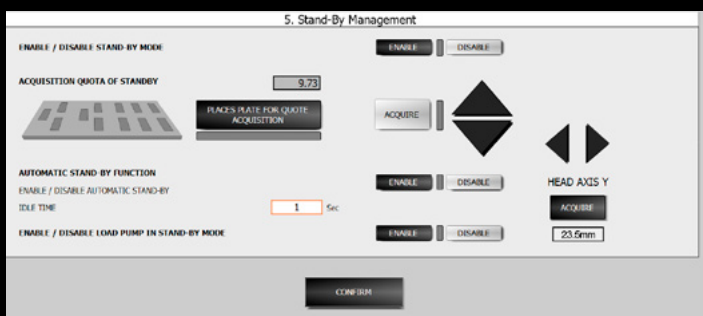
5. Stand-By Management

ENABLE / DISABLE STAND-BY MODE

ENABLE DISABLE

ACQUISITION QUOTA OF STANDBY

9.73

PLACES PLATE FOR QUOTE ACQUISITION

ACQUIRE

AUTOMATIC STAND BY FUNCTION

ENABLE / DISABLE AUTOMATIC STAND-BY

ENABLE DISABLE

HEAD AXIS Y

IDLE TIME

1

Sec

ACQUIRE

ENABLE / DISABLE LOAD PUMP IN STAND-BY MODE

ENABLE DISABLE

23.5mm

CONFIRM